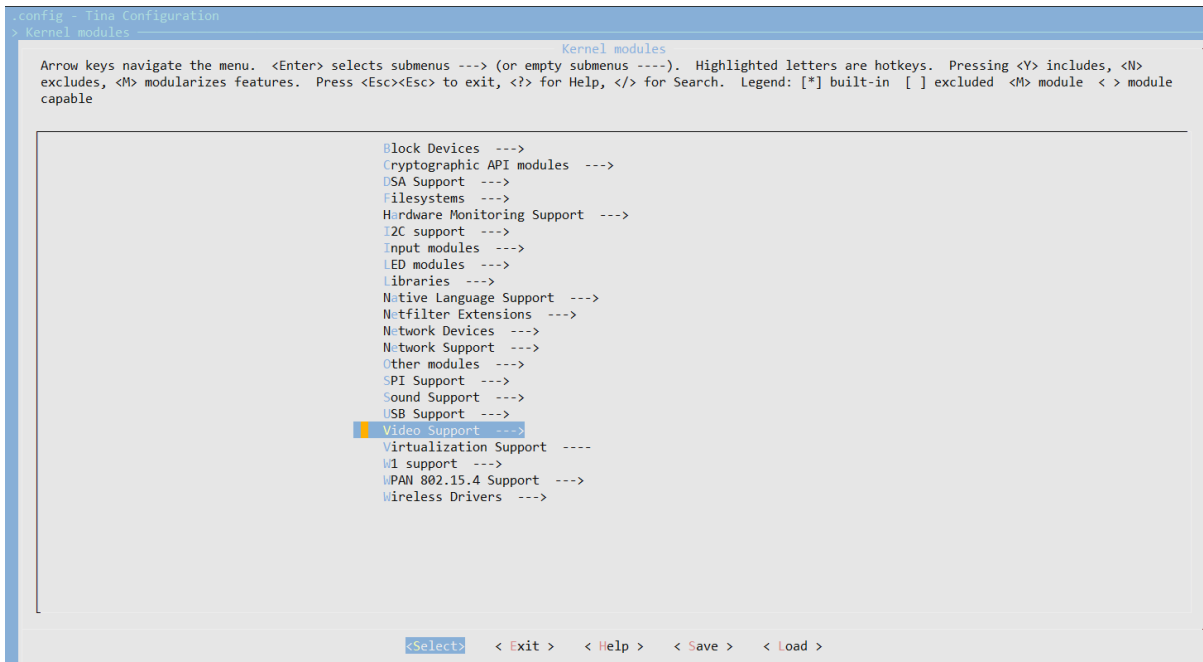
.config - Tina Configuration
> Kernel modules

Kernel modules

Arrow keys navigate the menu. <Enter> selects submenus ---> (or empty submenus ----). Highlighted letters are hotkeys. Pressing <Y> includes, <N> excludes, <M> modularizes features. Press <Esc><Esc> to exit, <?> for Help, </> for Search. Legend: [*] built-in [ ] excluded <M> module < > module capable

Block Devices --->
Cryptographic API modules --->
DSA Support --->
Filesystems --->
Hardware Monitoring Support --->
I2C support --->
Input modules --->
LED modules --->
Libraries --->
Native Language Support --->
Netfilter Extensions --->
Network Devices --->
Network Support --->
Other modules --->
SPI Support --->
Sound Support --->
USB Support --->
Video Support --->
Virtualization Support ----
W1 support --->
WPAN 802.15.4 Support --->
Wireless Drivers --->

<Select> < Exit > < Help > < Save > < Load >